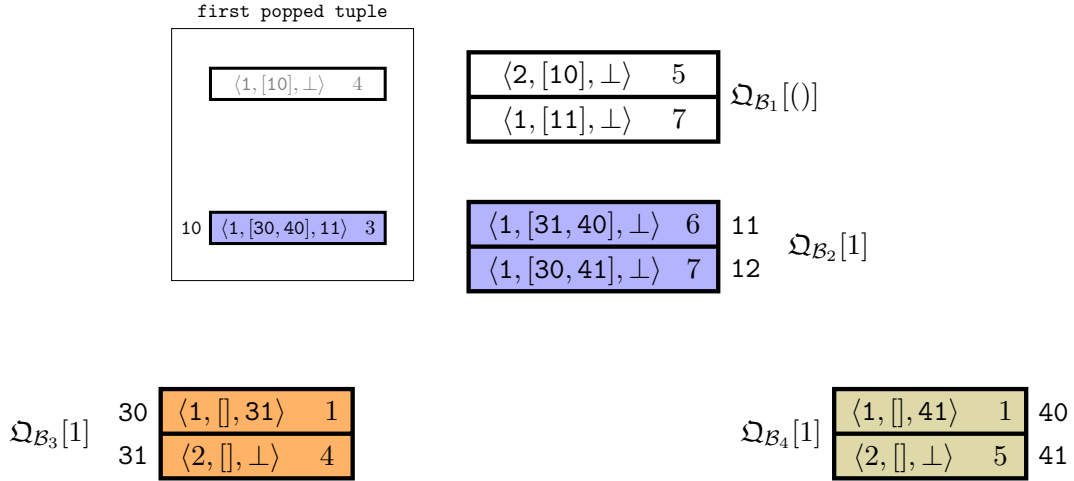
first popped tuple

$\langle 1, [10], \perp \rangle$ 4

10 $\langle 1, [30, 40], 11 \rangle$ 3

$\langle 2, [10], \perp \rangle$ 5
$\langle 1, [11], \perp \rangle$ 7
$\mathfrak{Q}_{\mathcal{B}_1}[()]$

$\langle 1, [31, 40], \perp \rangle$ 6 11
$\langle 1, [30, 41], \perp \rangle$ 7 12
$\mathfrak{Q}_{\mathcal{B}_2}[1]$

$\mathfrak{Q}_{\mathcal{B}_3}[1]$
30 $\langle 1, [], 31 \rangle$ 1
31 $\langle 2, [], \perp \rangle$ 4

$\mathfrak{Q}_{\mathcal{B}_4}[1]$
$\langle 1, [], 41 \rangle$ 1 40
$\langle 2, [], \perp \rangle$ 5 41